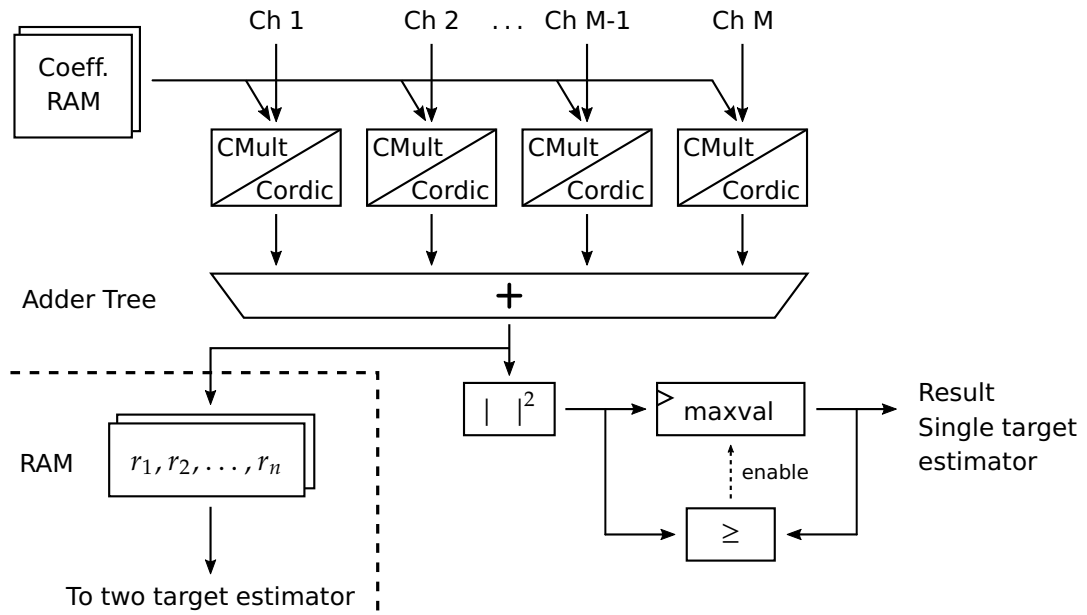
Ch 1 Ch 2 . . . Ch M-1 Ch M

Coeff. RAM

CMult Cordic

CMult Cordic

CMult Cordic

CMult Cordic

Adder Tree

+

RAM

$r_1, r_2, \ldots, r_n$

To two target estimator

$| \quad |^2$

maxval

enable

$\geq$

Result
Single target estimator